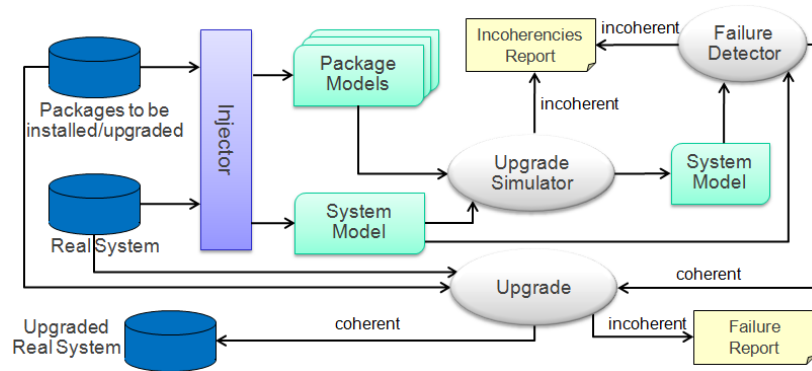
Packages to be installed/upgraded

Real System

Injector

Package Models

System Model

Incoherencies Report

incoherent

Failure Detector

incoherent

Upgrade Simulator

System Model

Upgrade

coherent

Upgraded Real System

coherent

incoherent

Failure Report